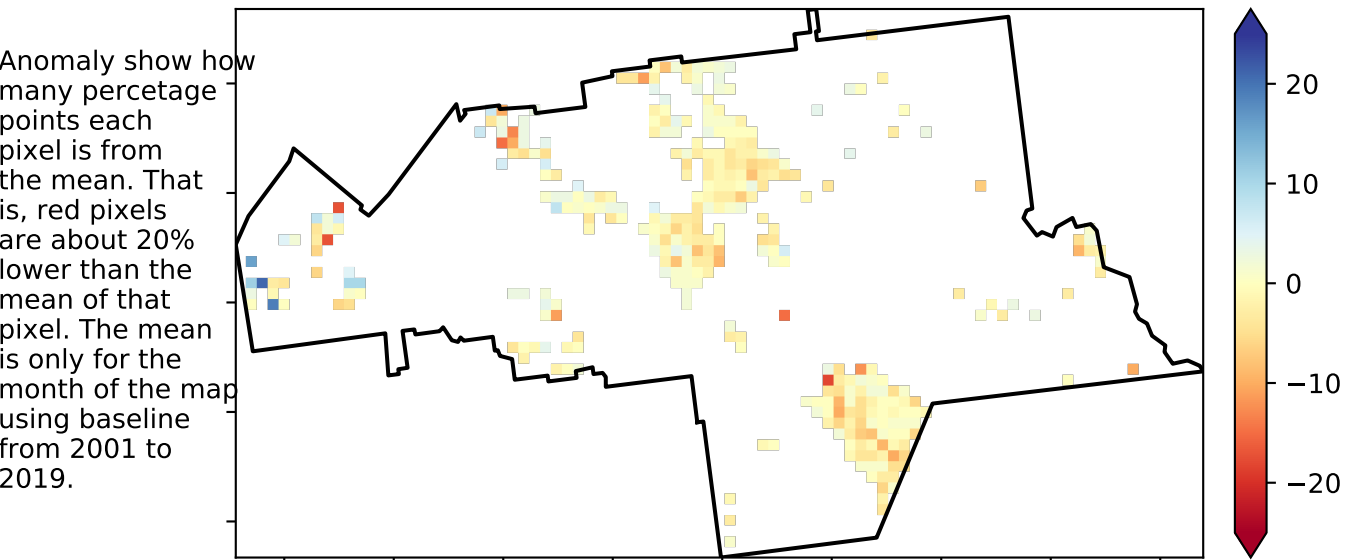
Anomaly show how many percetage points each pixel is from the mean. That is, red pixels are about 20% lower than the mean of that pixel. The mean is only for the month of the map using baseline from 2001 to 2019.

20
10
0
−10
−20